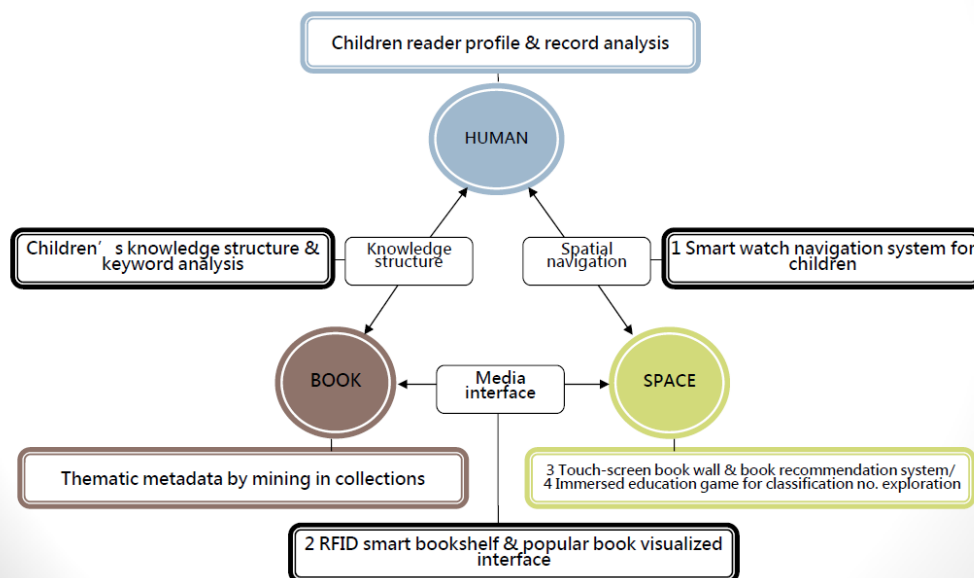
Children reader profile & record analysis

HUMAN

Children’s knowledge structure & keyword analysis

Knowledge structure

Spatial navigation

1 Smart watch navigation system for children

BOOK

Media interface

SPACE

Thematic metadata by mining in collections

3 Touch-screen book wall & book recommendation system/
4 Immersed education game for classification no. exploration

2 RFID smart bookshelf & popular book visualized interface